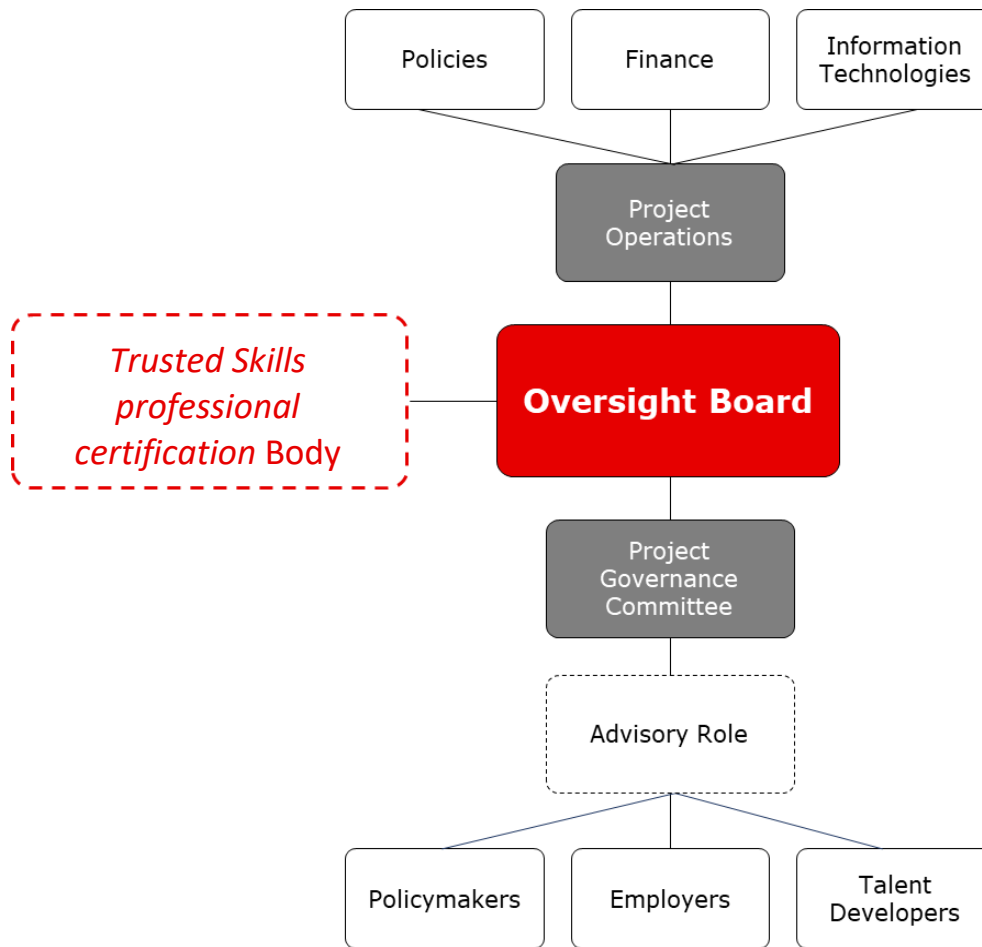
Policies

Finance

Information Technologies

Project Operations

Trusted Skills professional certification Body

Oversight Board

Project Governance Committee

Advisory Role

Policymakers

Employers

Talent Developers